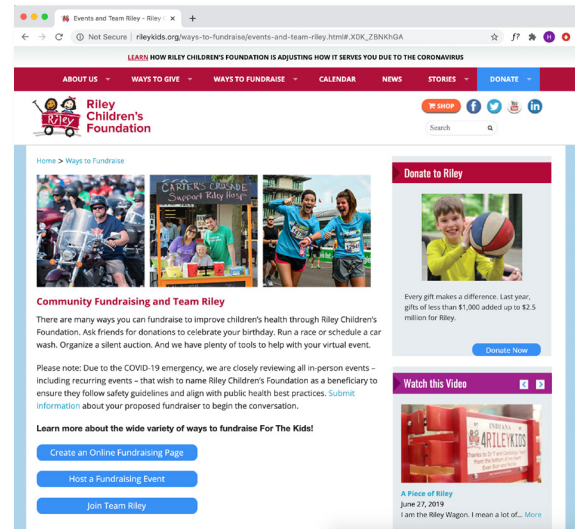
Events and Team Riley - Riley C ×
Not Secure | rileykids.org/ways-to-fundraise/events-and-team-riley.html#.X0K_ZBNKhGA

LEARN HOW RILEY CHILDREN'S FOUNDATION IS ADJUSTING HOW IT SERVES YOU DUE TO THE CORONAVIRUS

ABOUT US | WAYS TO GIVE | WAYS TO FUNDRAISE | CALENDAR | NEWS | STORIES | DONATE

Riley Children's Foundation

SHOP

Search

Home > Ways to Fundraise

CARTER'S CRUSADE Support Riley Hosp

Community Fundraising and Team Riley

There are many ways you can fundraise to improve children's health through Riley Children's Foundation. Ask friends for donations to celebrate your birthday. Run a race or schedule a car wash. Organize a silent auction. And we have plenty of tools to help with your virtual event.

Please note: Due to the COVID-19 emergency, we are closely reviewing all in-person events – including recurring events – that wish to name Riley Children's Foundation as a beneficiary to ensure they follow safety guidelines and align with public health best practices. Submit information about your proposed fundraiser to begin the conversation.

Learn more about the wide variety of ways to fundraise For The Kids!

Create an Online Fundraising Page

Host a Fundraising Event

Join Team Riley

Donate to Riley

Every gift makes a difference. Last year, gifts of less than $1,000 added up to $2.5 million for Riley.

Donate Now

Watch this Video

INDIANA 4RILEYKIDS

A Piece of Riley
June 27, 2019
I am the Riley Wagon. I mean a lot of... More